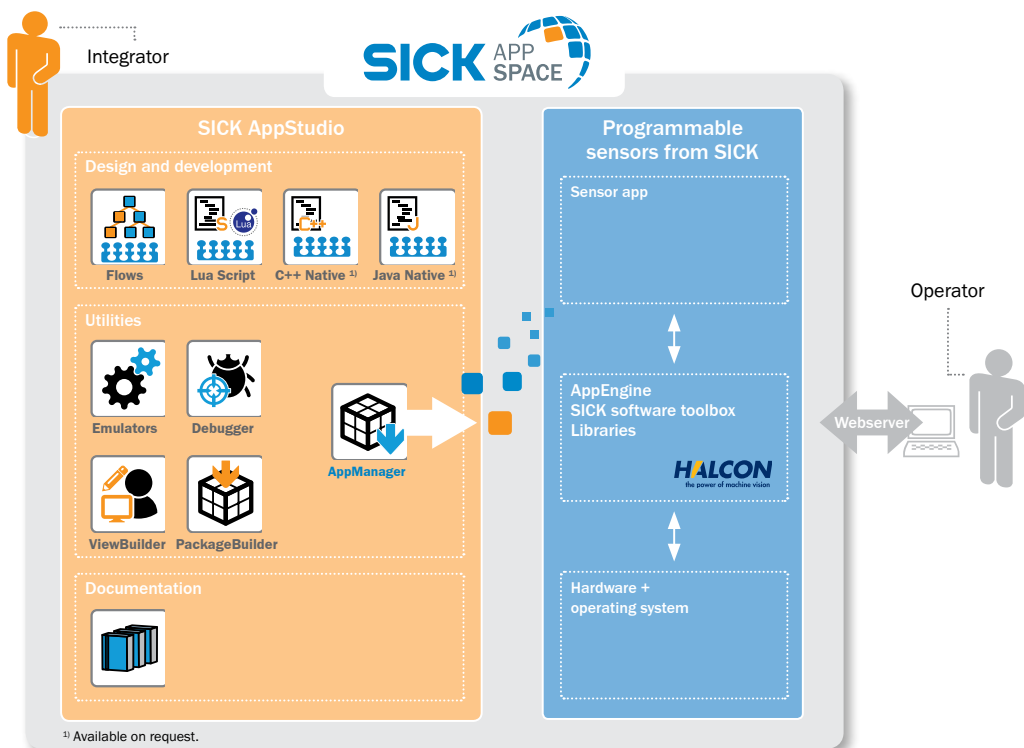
Integrator

SICK APP SPACE

SICK AppStudio

Design and development

Flows

Lua Script

C++ Native $^{1)}$

Java Native $^{1)}$

Utilities

Emulators

Debugger

AppManager

ViewBuilder

PackageBuilder

Documentation

Programmable sensors from SICK

Sensor app

AppEngine
SICK software toolbox
Libraries

HALCON
the power of machine vision

Hardware + operating system

Operator

Webserver

$^{1)}$ Available on request.